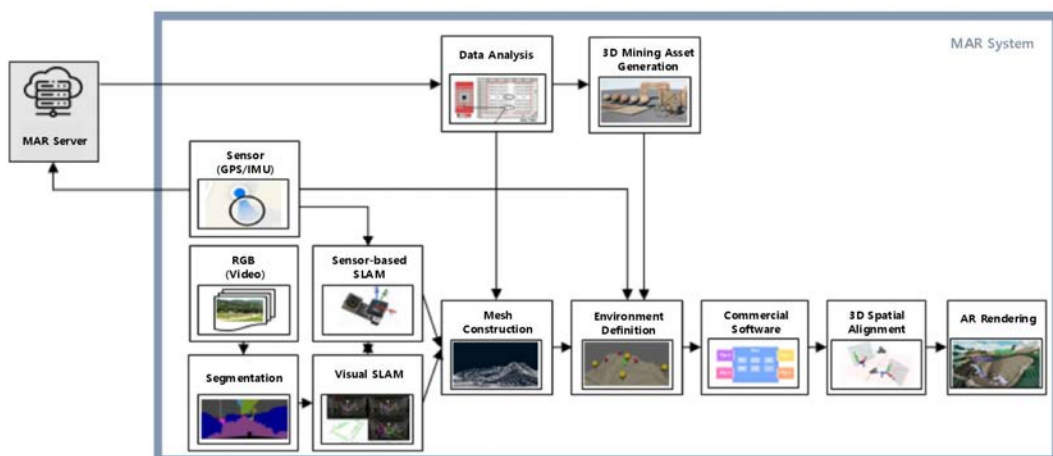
MAR System

MAR Server

Data Analysis

3D Mining Asset Generation

Sensor (GPS/IMU)

RGB (Video)

Sensor-based SLAM

Segmentation

Visual SLAM

Mesh Construction

Environment Definition

Commercial Software

3D Spatial Alignment

AR Rendering